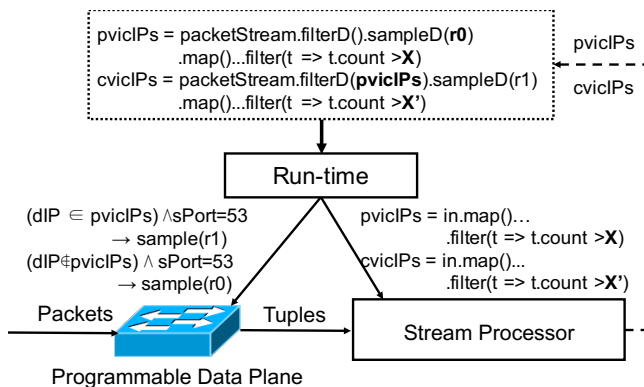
pviclPs = packetStream.filterD().sampleD(**r0**)
.map()...filter(t => t.count >**X**)
cviclPs = packetStream.filterD(**pviclPs**).sampleD(r1)
.map()...filter(t => t.count >**X'**)

pviclPs

cviclPs

Run-time

(dIP $\in$ pviclPs) $\wedge$sPort=53
$\rightarrow$ sample(r1)
(dIP$\notin$pviclPs) $\wedge$ sPort=53
$\rightarrow$ sample(r0)

pviclPs = in.map()...
.filter(t => t.count >**X**)
cviclPs = in.map()...
.filter(t => t.count >**X'**)

Packets

Tuples

Stream Processor

Programmable Data Plane